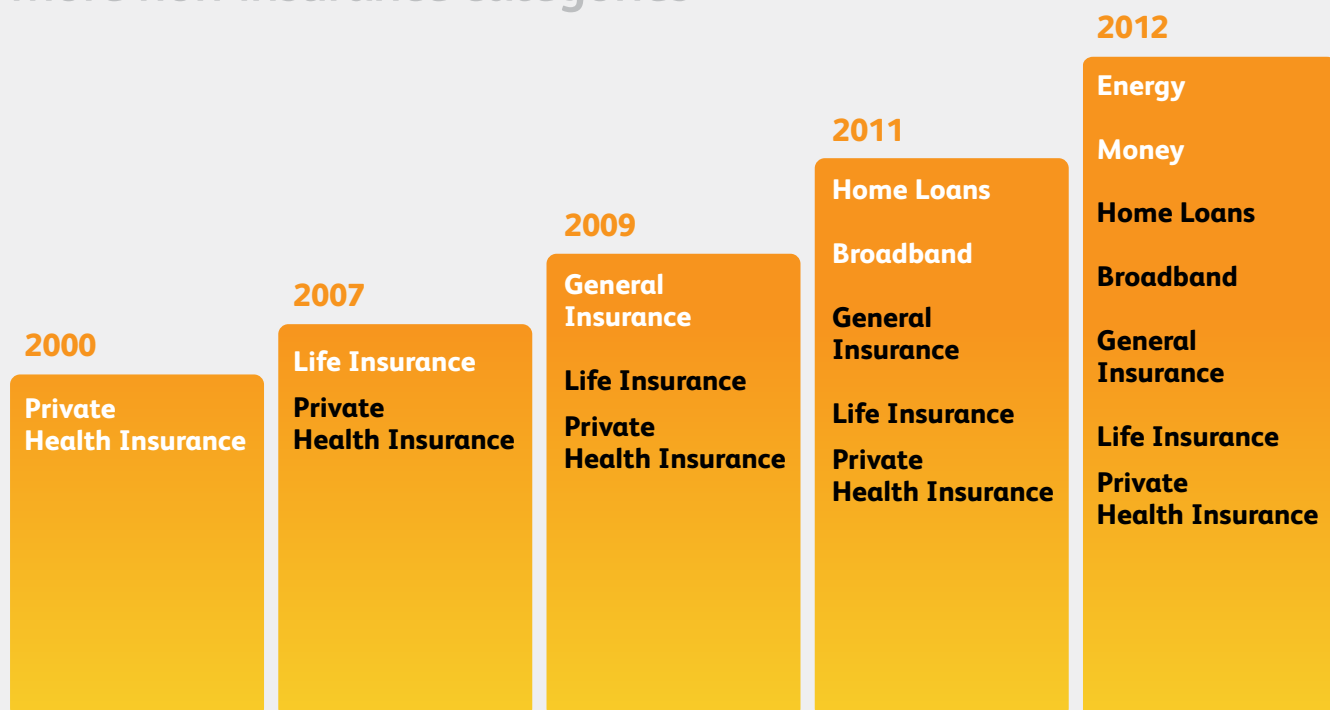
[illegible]

2000

Private Health Insurance

2007

Life Insurance

Private Health Insurance

2009

General Insurance

Life Insurance

Private Health Insurance

2011

Home Loans

Broadband

General Insurance

Life Insurance

Private Health Insurance

2012

Energy

Money

Home Loans

Broadband

General Insurance

Life Insurance

Private Health Insurance